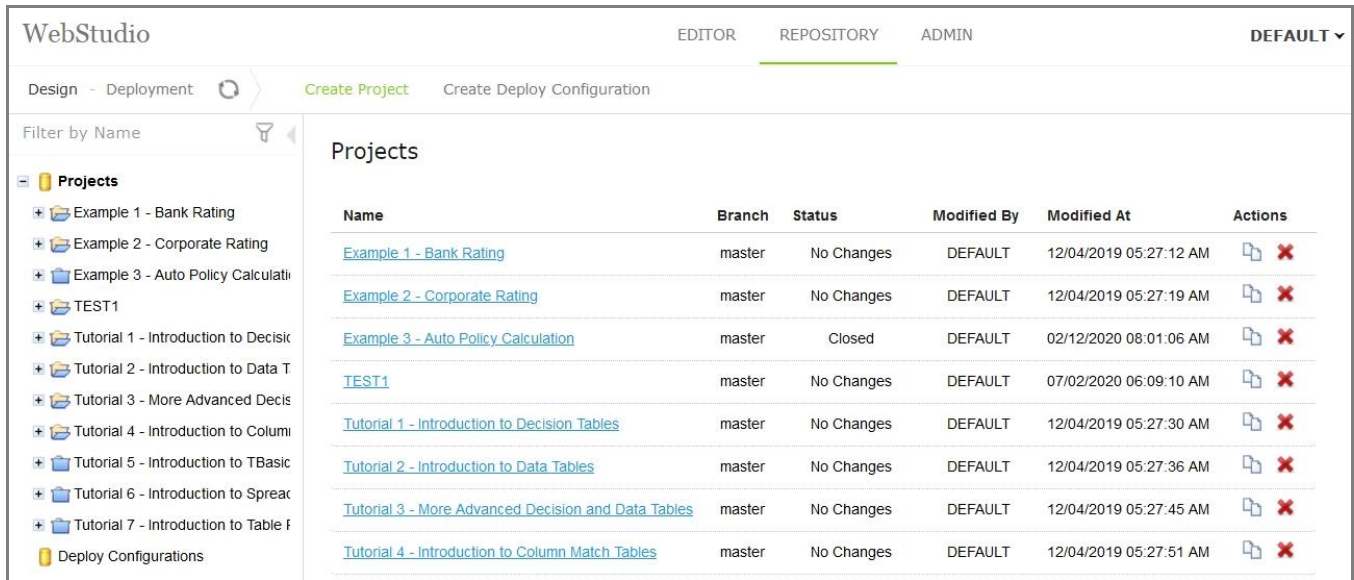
WebStudio

EDITOR REPOSITORY ADMIN

DEFAULT

Design - Deployment

Create Project Create Deploy Configuration

Filter by Name

Projects

Example 1 - Bank Rating
Example 2 - Corporate Rating
Example 3 - Auto Policy Calculati
TEST1
Tutorial 1 - Introduction to Decisic
Tutorial 2 - Introduction to Data T
Tutorial 3 - More Advanced Decis
Tutorial 4 - Introduction to Colum
Tutorial 5 - Introduction to TBasic
Tutorial 6 - Introduction to Spreac
Tutorial 7 - Introduction to Table F
Deploy Configurations

Projects

| Name | Branch | Status | Modified By | Modified At | Actions |
|---|---|---|---|---|---|
| Example 1 - Bank Rating | master | No Changes | DEFAULT | 12/04/2019 05:27:12 AM | |
| Example 2 - Corporate Rating | master | No Changes | DEFAULT | 12/04/2019 05:27:19 AM | |
| Example 3 - Auto Policy Calculation | master | Closed | DEFAULT | 02/12/2020 08:01:06 AM | |
| TEST1 | master | No Changes | DEFAULT | 07/02/2020 06:09:10 AM | |
| Tutorial 1 - Introduction to Decision Tables | master | No Changes | DEFAULT | 12/04/2019 05:27:30 AM | |
| Tutorial 2 - Introduction to Data Tables | master | No Changes | DEFAULT | 12/04/2019 05:27:36 AM | |
| Tutorial 3 - More Advanced Decision and Data Tables | master | No Changes | DEFAULT | 12/04/2019 05:27:45 AM | |
| Tutorial 4 - Introduction to Column Match Tables | master | No Changes | DEFAULT | 12/04/2019 05:27:51 AM | |